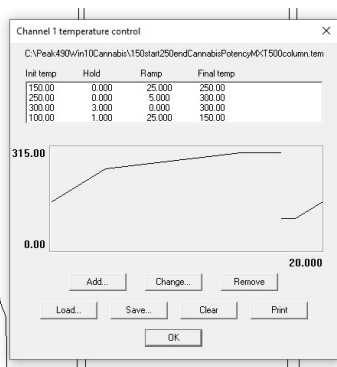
Channel 1 temperature control

C:\Peak490Win10Cannabis\150start250endCannabisPotencyMXT500column.tem

| Init temp | Hold | Ramp | Final temp |
|---|---|---|---|
| 150.00 | 0.000 | 25.000 | 250.00 |
| 250.00 | 0.000 | 5.000 | 300.00 |
| 300.00 | 3.000 | 0.000 | 300.00 |
| 100.00 | 1.000 | 25.000 | 150.00 |

315.00

0.00

20.000

Add...
Change...
Remove
Load...
Save...
Clear
Print
OK